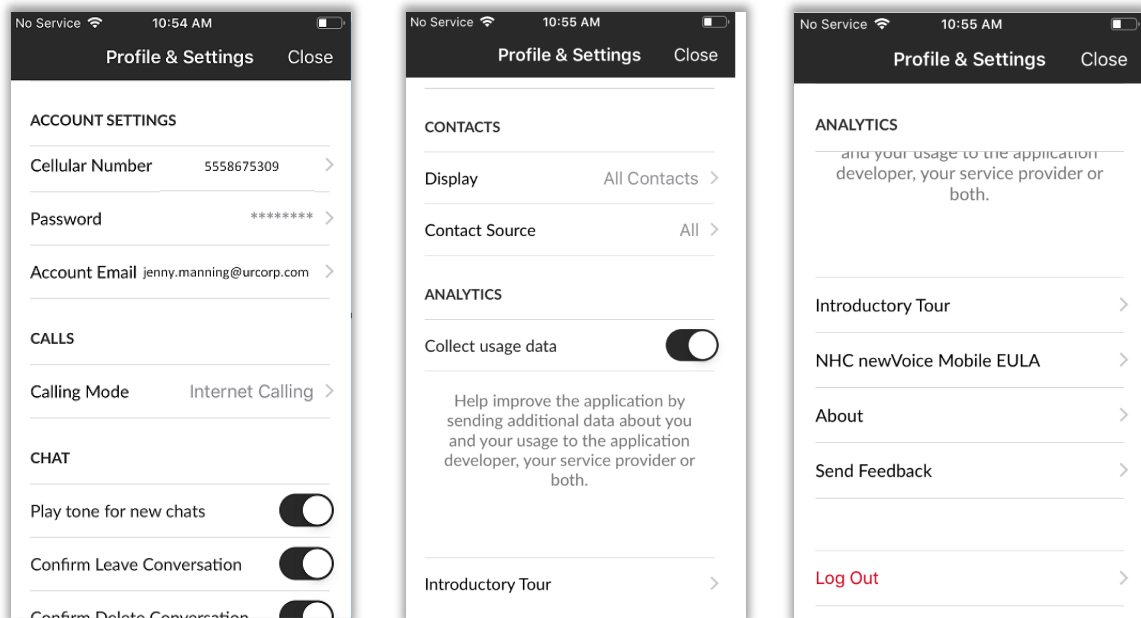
No Service 10:54 AM

Profile & Settings Close

ACCOUNT SETTINGS

Cellular Number 5558675309

Password ********

Account Email jenny.manning@urcorp.com

CALLS

Calling Mode Internet Calling

CHAT

Play tone for new chats

Confirm Leave Conversation

Confirm Delete Conversation

No Service 10:55 AM

Profile & Settings Close

CONTACTS

Display All Contacts

Contact Source All

ANALYTICS

Collect usage data

Help improve the application by sending additional data about you and your usage to the application developer, your service provider or both.

Introductory Tour

No Service 10:55 AM

Profile & Settings Close

ANALYTICS

and your usage to the application developer, your service provider or both.

Introductory Tour

NHC newVoice Mobile EULA

About

Send Feedback

Log Out